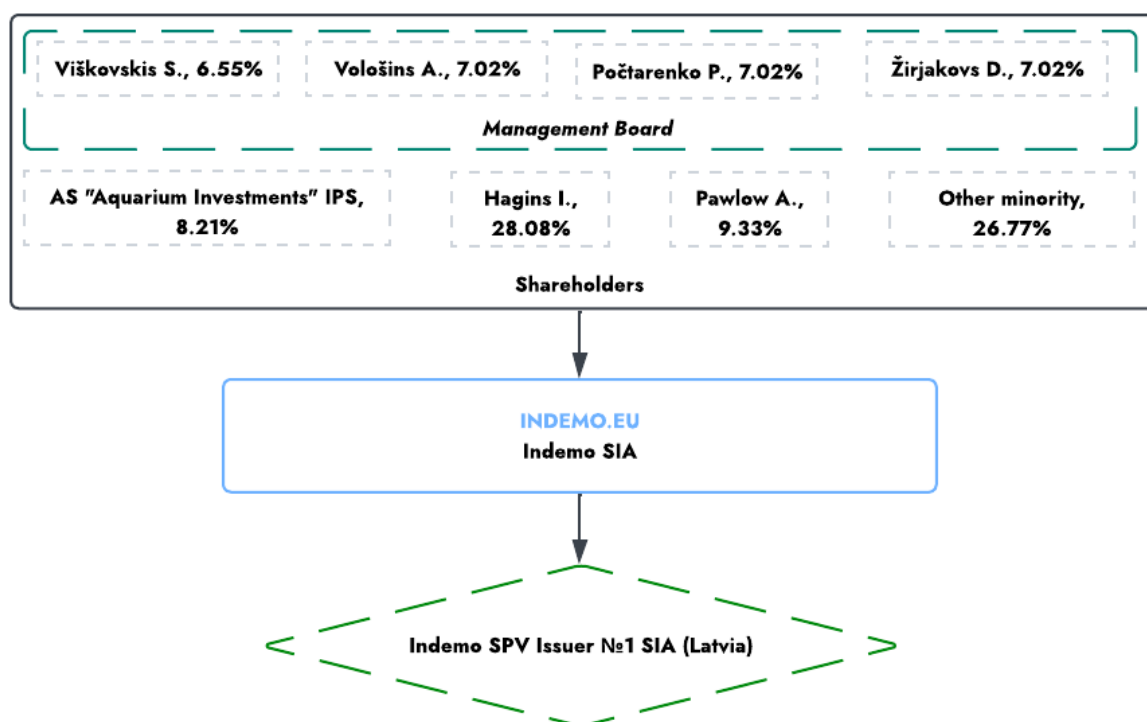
Viškovskis S., 6.55%

Vološins A., 7.02%

Počtarenko P., 7.02%

Žirjakovs D., 7.02%

Management Board

AS "Aquarium Investments" IPS, 8.21%

Hagins I., 28.08%

Pawlow A., 9.33%

Other minority, 26.77%

Shareholders

INDEMO.EU
Indemo SIA

Indemo SPV Issuer №1 SIA (Latvia)